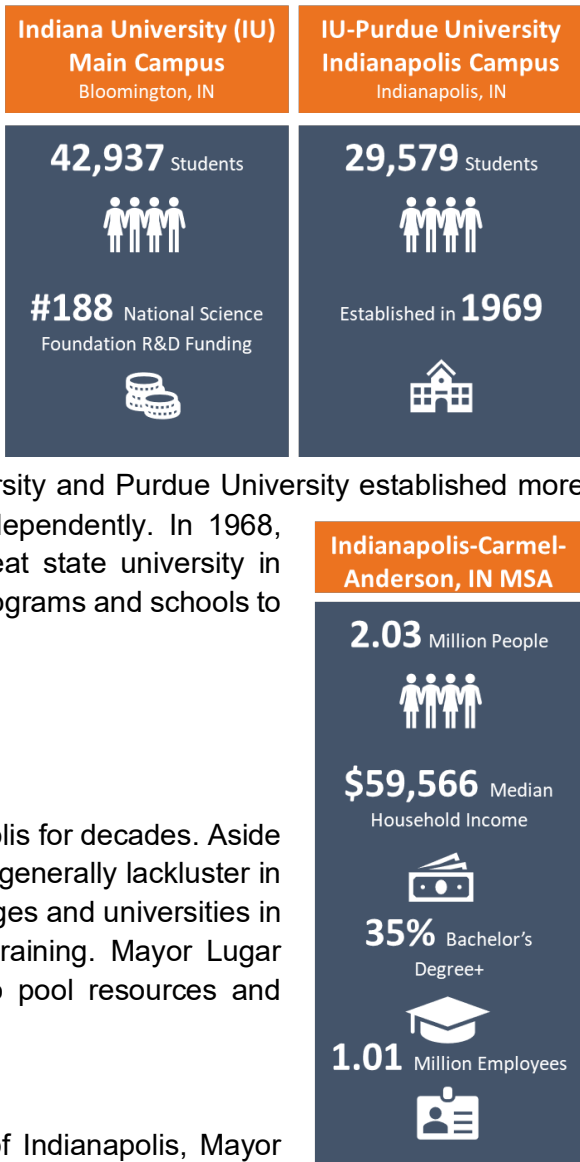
Indiana University (IU) Main Campus
Bloomington, IN

42,937 Students

#188 National Science Foundation R&D Funding

IU-Purdue University Indianapolis Campus
Indianapolis, IN

29,579 Students

Established in 1969

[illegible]rsity and Purdue University established more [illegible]ependently. In 1968, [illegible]eat state university in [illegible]ograms and schools to

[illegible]lis for decades. Aside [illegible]generally lackluster in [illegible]ges and universities in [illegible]raining. Mayor Lugar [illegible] pool resources and

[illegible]f Indianapolis, Mayor

Indianapolis-Carmel-Anderson, IN MSA

2.03 Million People

$59,566 Median Household Income

35% Bachelor's Degree+

1.01 Million Employees